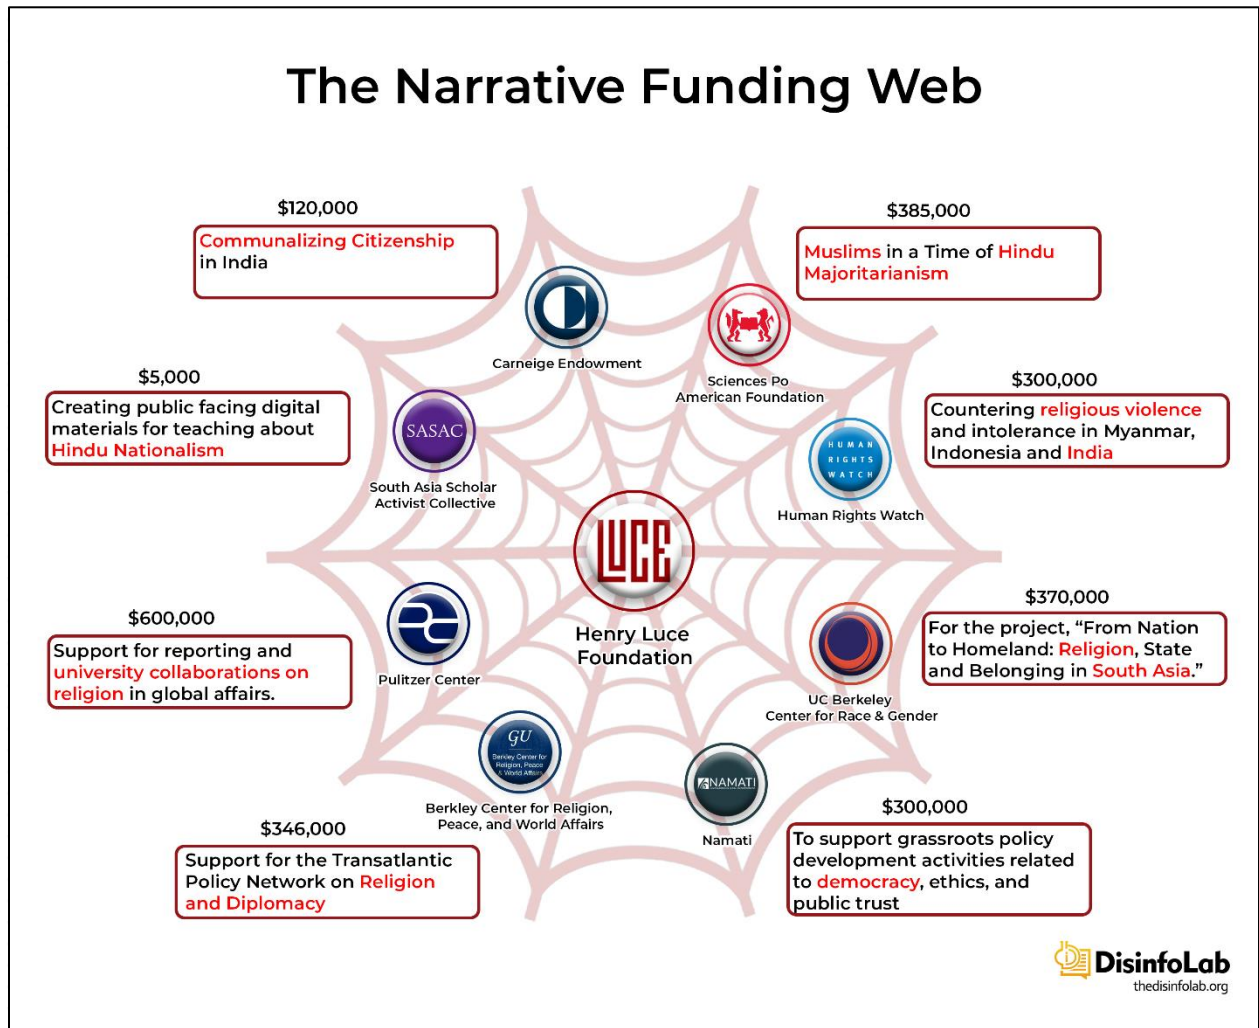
The Narrative Funding Web

$120,000
Communalizing Citizenship in India

Carneige Endowment

$385,000
Muslims in a Time of Hindu Majoritarianism

Sciences Po American Foundation

$5,000
Creating public facing digital materials for teaching about Hindu Nationalism

SASAC
South Asia Scholar Activist Collective

$300,000
Countering religious violence and intolerance in Myanmar, Indonesia and India

HUMAN RIGHTS WATCH
Human Rights Watch

LUCE
Henry Luce Foundation

$600,000
Support for reporting and university collaborations on religion in global affairs.

Pulitzer Center

$370,000
For the project, "From Nation to Homeland: Religion, State and Belonging in South Asia."

UC Berkeley Center for Race & Gender

GU
Berkley Center for Religion, Peace & World Affairs
Berkley Center for Religion, Peace, and World Affairs

NAMATI
Namati

$346,000
Support for the Transatlantic Policy Network on Religion and Diplomacy

$300,000
To support grassroots policy development activities related to democracy, ethics, and public trust

DisinfoLab
thedisinfolab.org